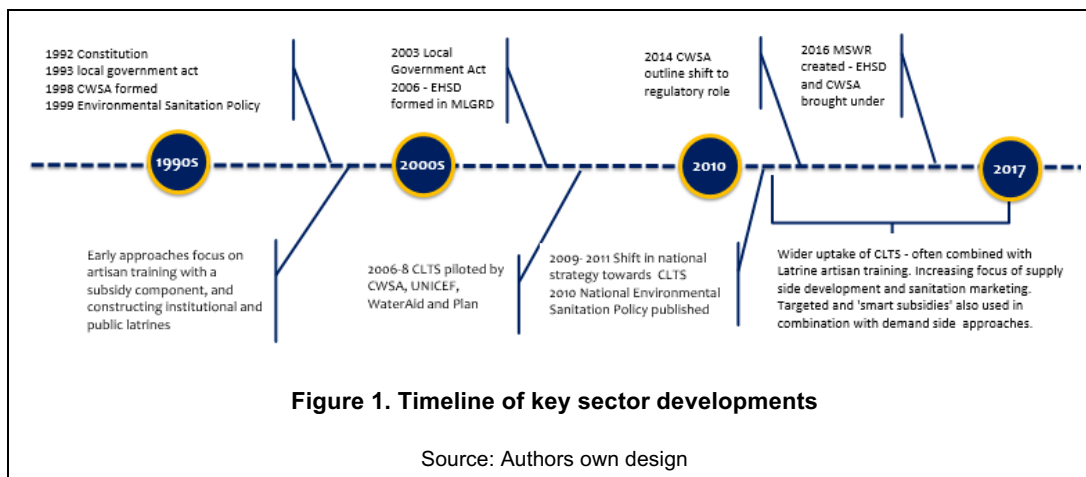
1992 Constitution
1993 local government act
1998 CWSA formed
1999 Environmental Sanitation Policy

2003 Local Government Act
2006 - EHSD formed in MLGRD

2014 CWSA outline shift to regulatory role

2016 MSWR created - EHSD and CWSA brought under

1990s

2000s

2010

2017

Early approaches focus on artisan training with a subsidy component, and constructing institutional and public latrines

2006-8 CLTS piloted by CWSA, UNICEF, WaterAid and Plan

2009- 2011 Shift in national strategy towards CLTS
2010 National Environmental Sanitation Policy published

Wider uptake of CLTS - often combined with Latrine artisan training. Increasing focus of supply side development and sanitation marketing. Targeted and 'smart subsidies' also used in combination with demand side approaches.

Figure 1. Timeline of key sector developments

Source: Authors own design